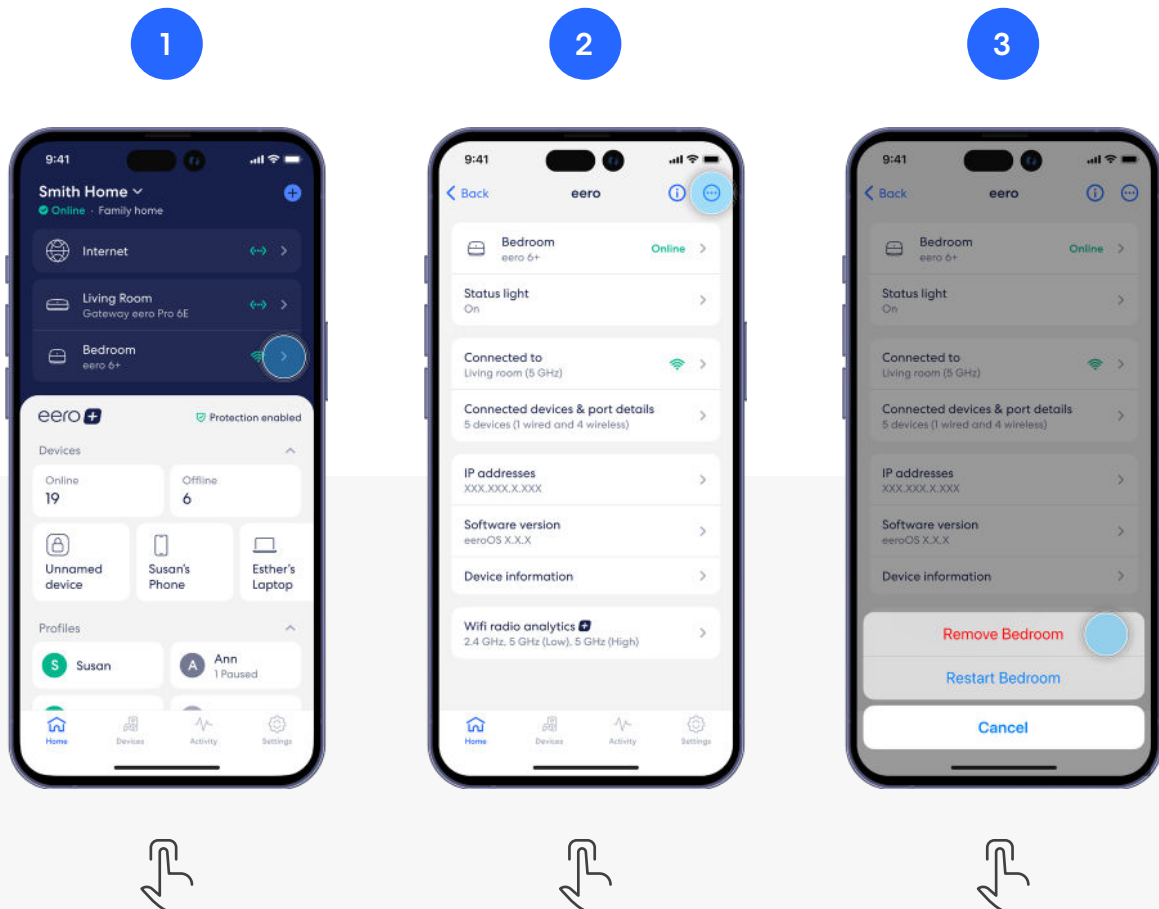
1

9:41

Smith Home
Online · Family home

Internet

Living Room
Gateway eero Pro 6E

Bedroom
eero 6+

eero

Protection enabled

Devices

Online
19

Offline
6

Unnamed device

Susan's Phone

Esther's Laptop

Profiles

S Susan

A Ann
1 Paused

Home Devices Activity Settings

2

9:41

Back eero

Bedroom
eero 6+
Online

Status light
On

Connected to
Living room (5 GHz)

Connected devices & port details
5 devices (1 wired and 4 wireless)

IP addresses
XXX.XXX.X.XXX

Software version
eeroOS X.X.X

Device information

Wifi radio analytics
2.4 GHz, 5 GHz (Low), 5 GHz (High)

Home Devices Activity Settings

3

9:41

Back eero

Bedroom
eero 6+
Online

Status light
On

Connected to
Living room (5 GHz)

Connected devices & port details
5 devices (1 wired and 4 wireless)

IP addresses
XXX.XXX.X.XXX

Software version
eeroOS X.X.X

Device information

Remove Bedroom

Restart Bedroom

Cancel